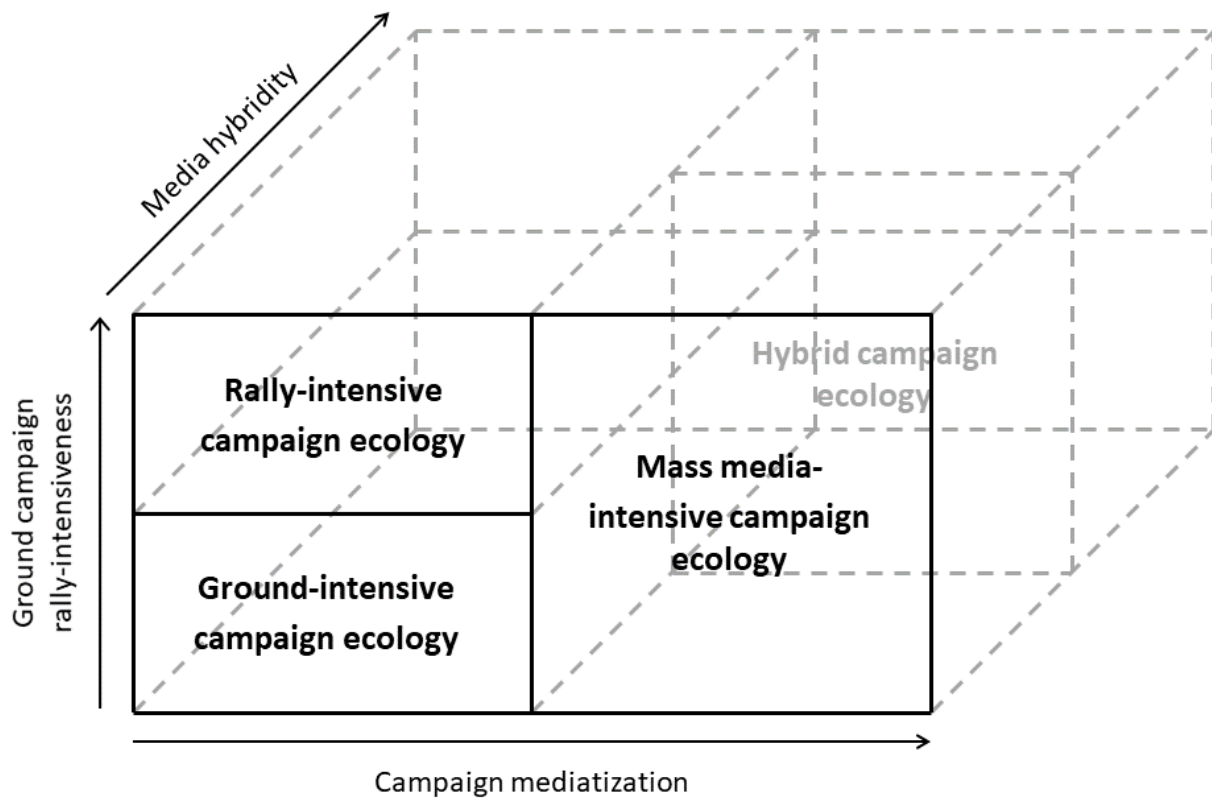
Media hybridity

Ground campaign rally-intensiveness

Rally-intensive campaign ecology

Ground-intensive campaign ecology

Mass media-intensive campaign ecology

Hybrid campaign ecology

Campaign mediatization